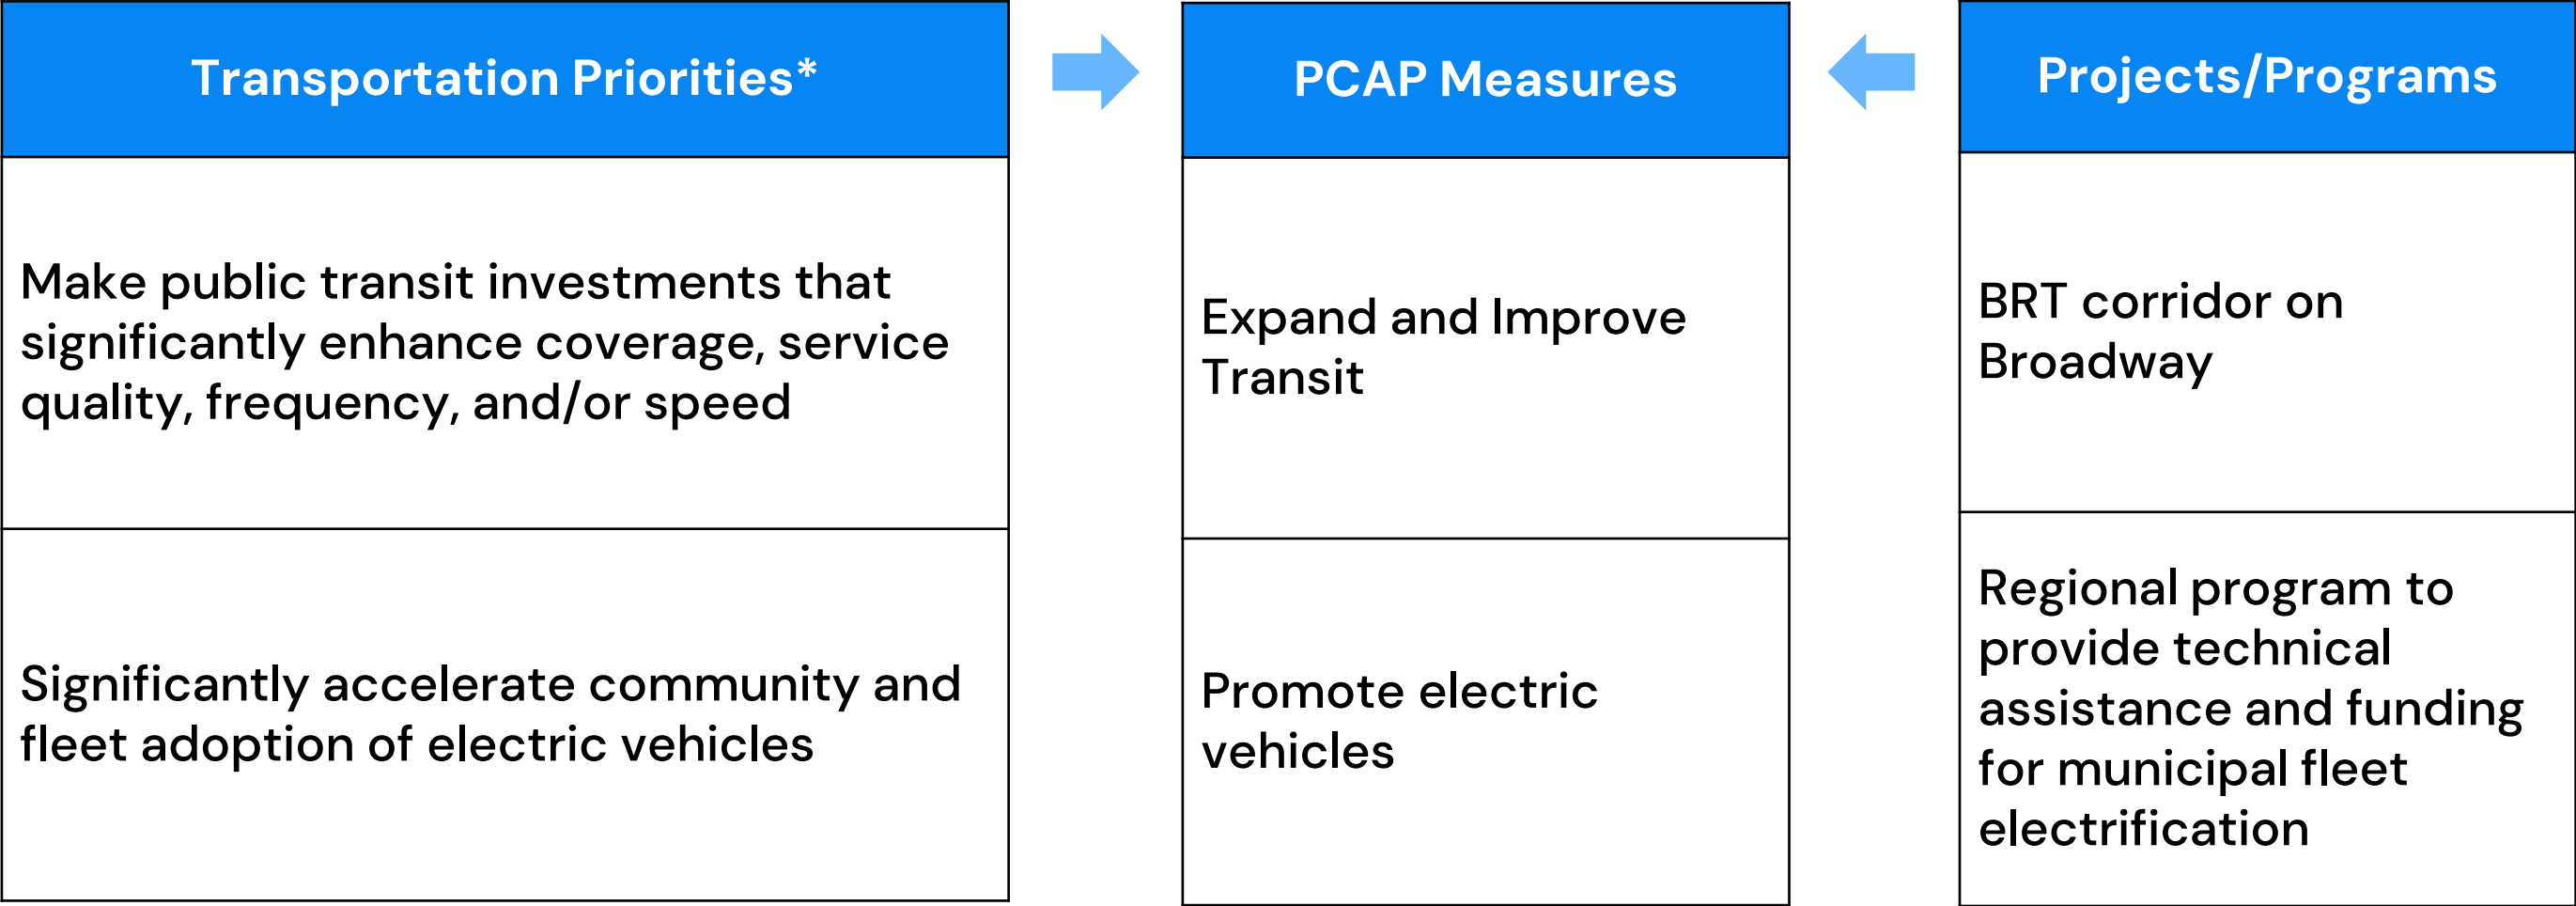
| Transportation Priorities* |
|---|
| Make public transit investments that significantly enhance coverage, service quality, frequency, and/or speed |
| Significantly accelerate community and fleet adoption of electric vehicles |

| PCAP Measures |
|---|
| Expand and Improve Transit |
| Promote electric vehicles |

| Projects/Programs |
|---|
| BRT corridor on Broadway |
| Regional program to provide technical assistance and funding for municipal fleet electrification |